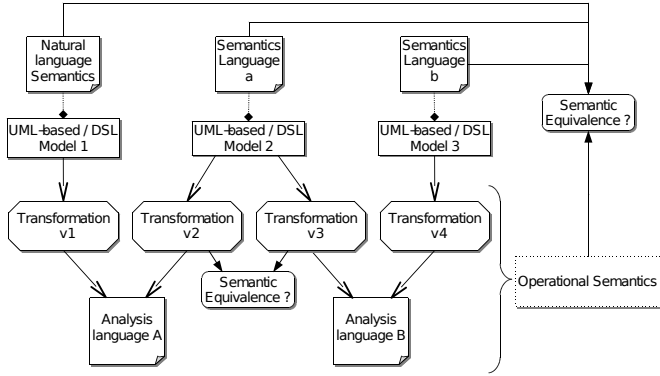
Natural language Semantics

Semantics Language a

Semantics Language b

Semantic Equivalence ?

UML-based / DSL Model 1

UML-based / DSL Model 2

UML-based / DSL Model 3

Transformation v1

Transformation v2

Transformation v3

Transformation v4

Semantic Equivalence ?

Operational Semantics

Analysis language A

Analysis language B